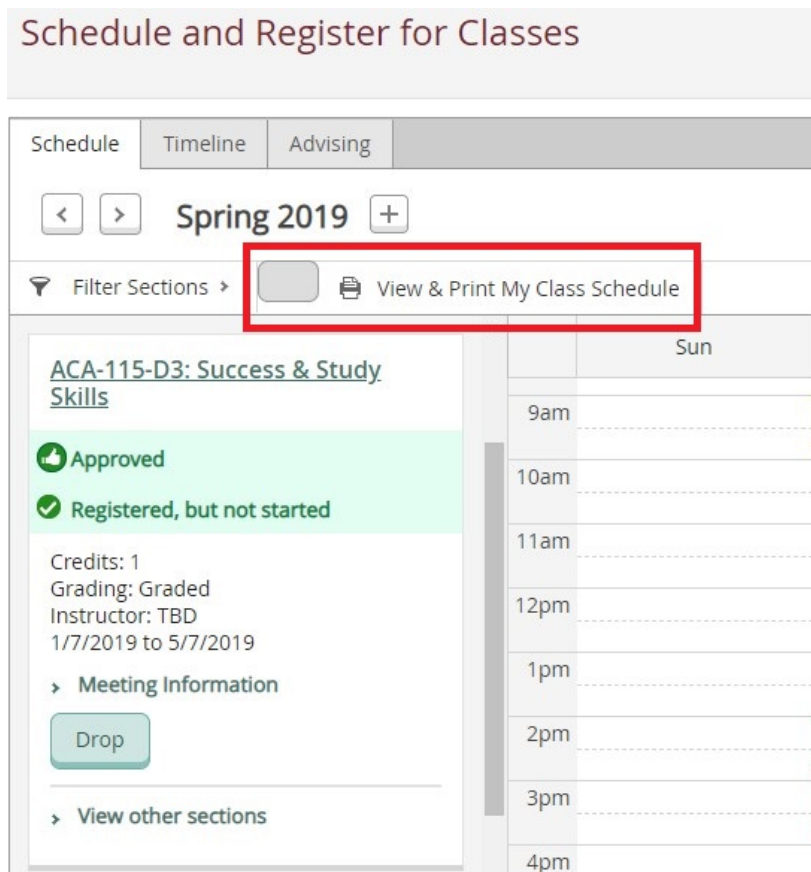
Schedule and Register for Classes

Schedule
Timeline
Advising

Spring 2019

Filter Sections
View & Print My Class Schedule

ACA-115-D3: Success & Study Skills

Approved

Registered, but not started

Credits: 1
Grading: Graded
Instructor: TBD
1/7/2019 to 5/7/2019

Meeting Information

Drop

View other sections

Sun
9am
10am
11am
12pm
1pm
2pm
3pm
4pm